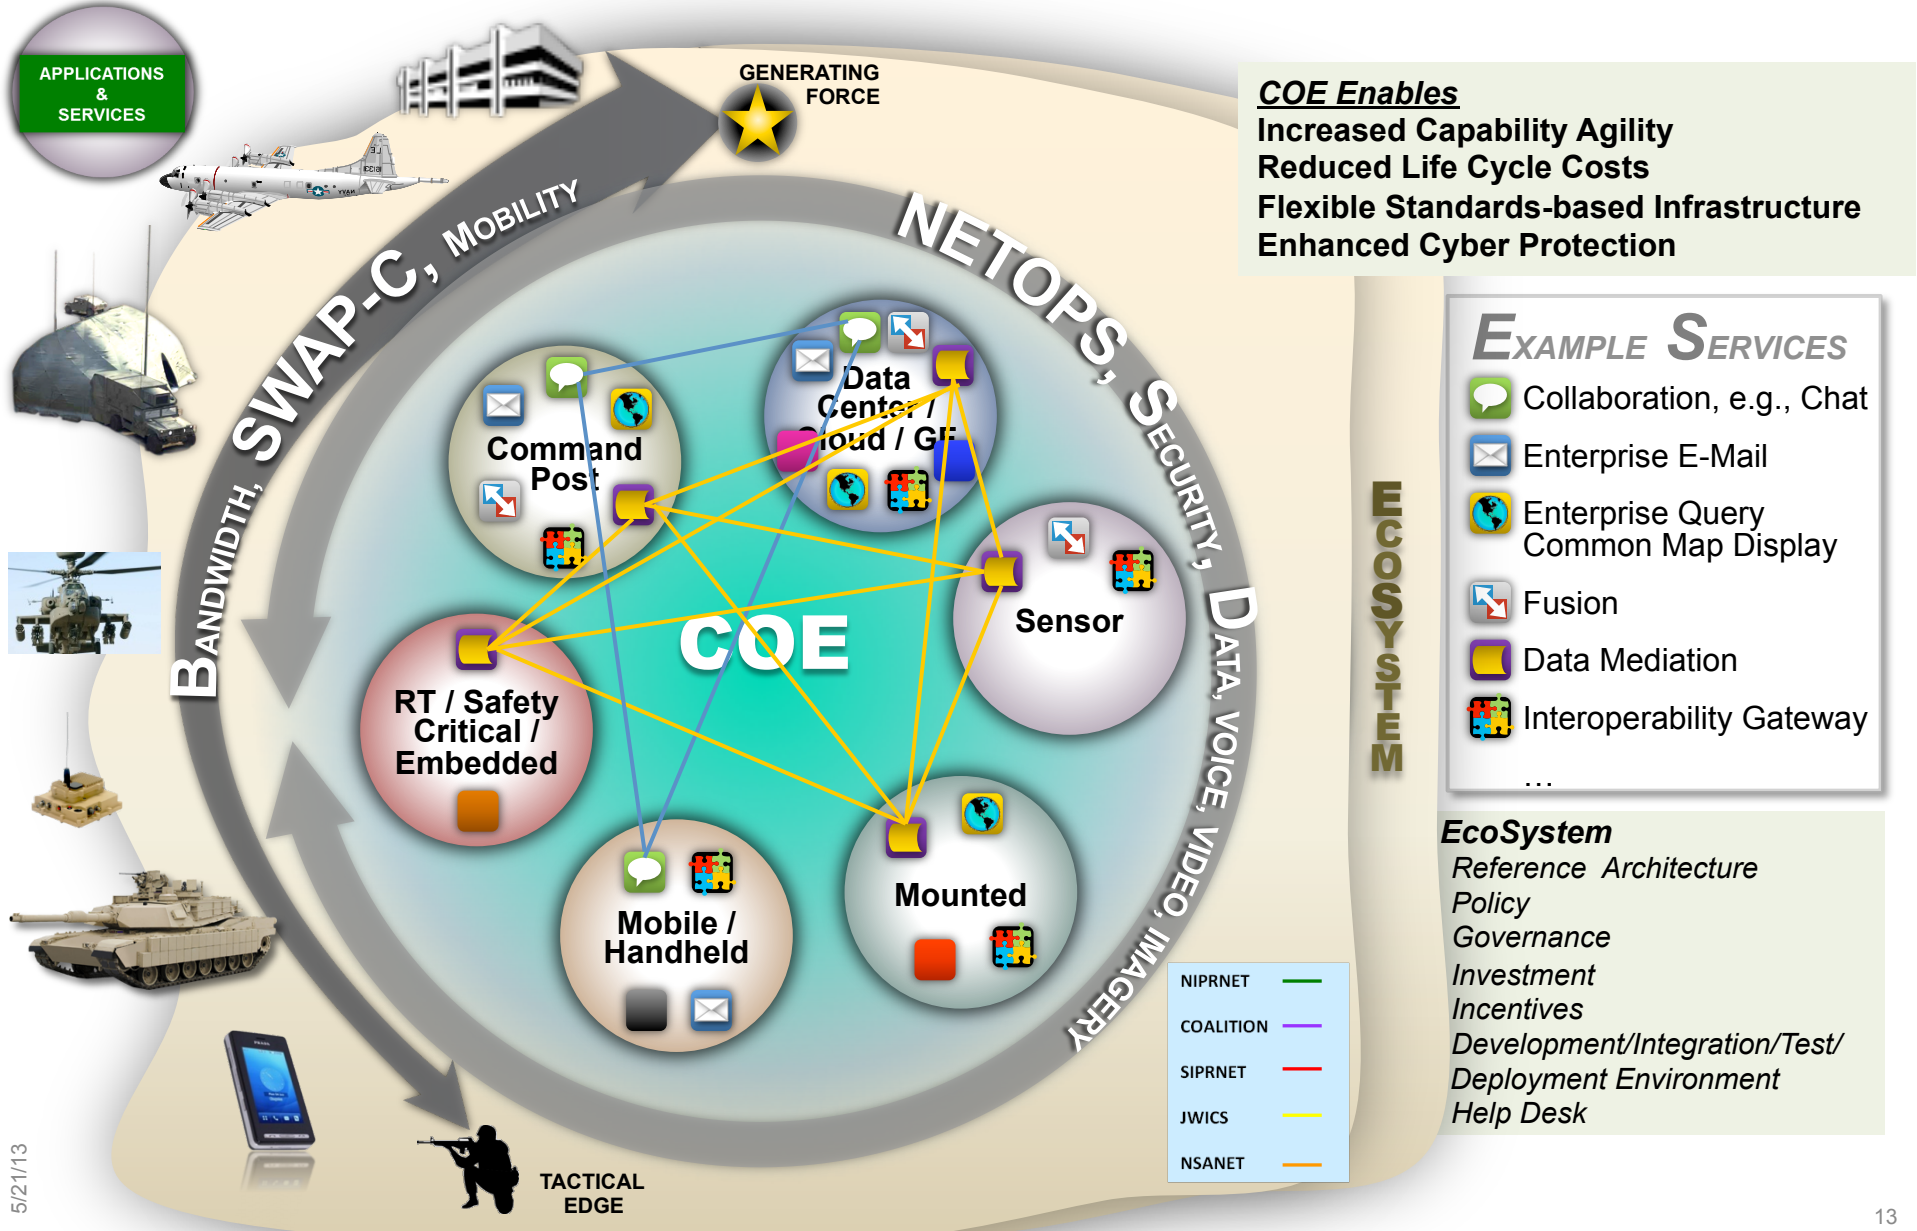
APPLICATIONS & SERVICES

GENERATING FORCE

BANDWIDTH, SWAP-C, MOBILITY

NETOPS, SECURITY, DATA, VOICE, VIDEO, IMAGERY

Command Post

Data Center / Cloud / GF

Sensor

COE

RT / Safety Critical / Embedded

Mobile / Handheld

Mounted

TACTICAL EDGE

COE Enables
Increased Capability Agility
Reduced Life Cycle Costs
Flexible Standards-based Infrastructure
Enhanced Cyber Protection

ECOSYSTEM

EXAMPLE SERVICES
Collaboration, e.g., Chat
Enterprise E-Mail
Enterprise Query Common Map Display
Fusion
Data Mediation
Interoperability Gateway
…

EcoSystem
Reference Architecture
Policy
Governance
Investment
Incentives
Development/Integration/Test/
Deployment Environment
Help Desk

| NIPRNET |
|---|
| COALITION |
| SIPRNET |
| JWICS |
| NSANET |

5/21/13

13